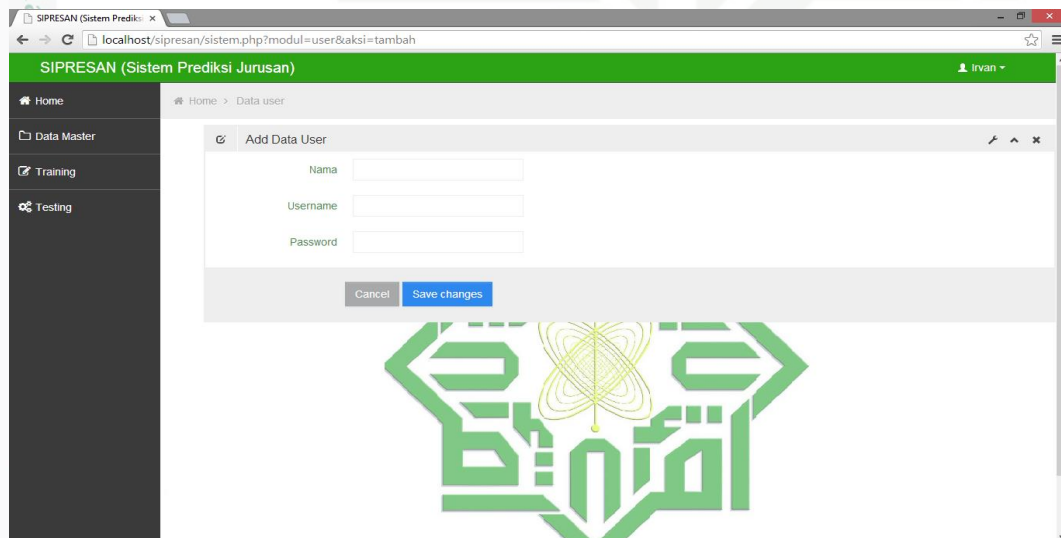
SIPRESAN (Sistem Prediks ×

localhost/sipresan/sistem.php?modul=user&aksi=tambah

SIPRESAN (Sistem Prediksi Jurusan)

Irvan

Home

Data Master

Training

Testing

Home > Data user

Add Data User

Nama

Username

Password

Cancel

Save changes